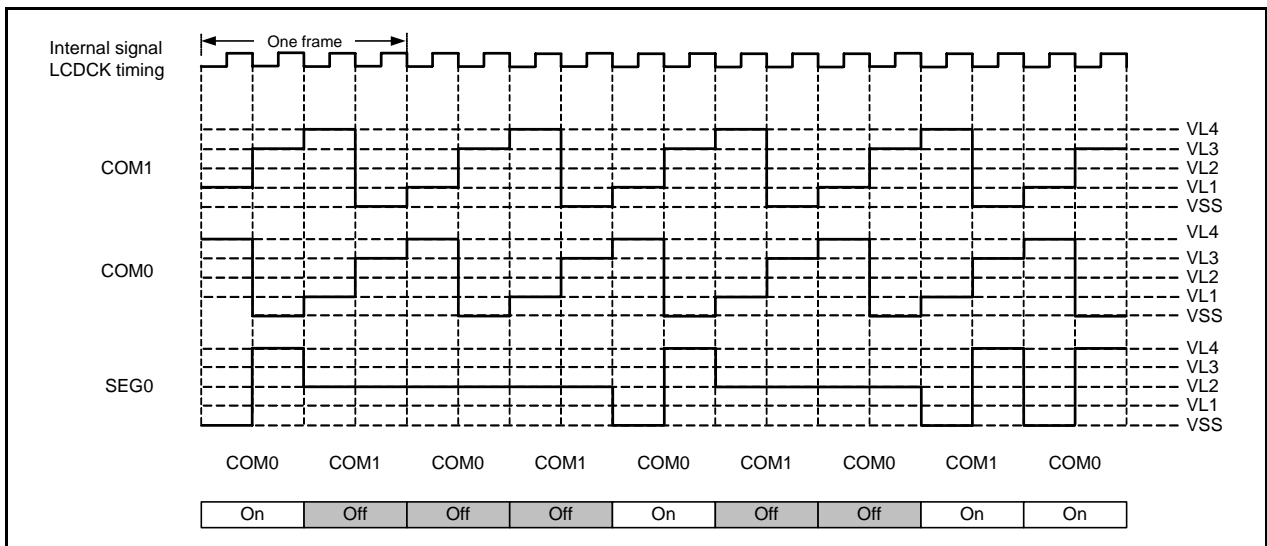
One frame

Internal signal
LCDCK timing

VL4
VL3
VL2
VL1
VSS

COM1

VL4
VL3
VL2
VL1
VSS

COM0

VL4
VL3
VL2
VL1
VSS

SEG0

COM0 COM1 COM0 COM1 COM0 COM1 COM0 COM1 COM0

| On | Off | Off | Off | On | Off | Off | On | On |
|---|---|---|---|---|---|---|---|---|